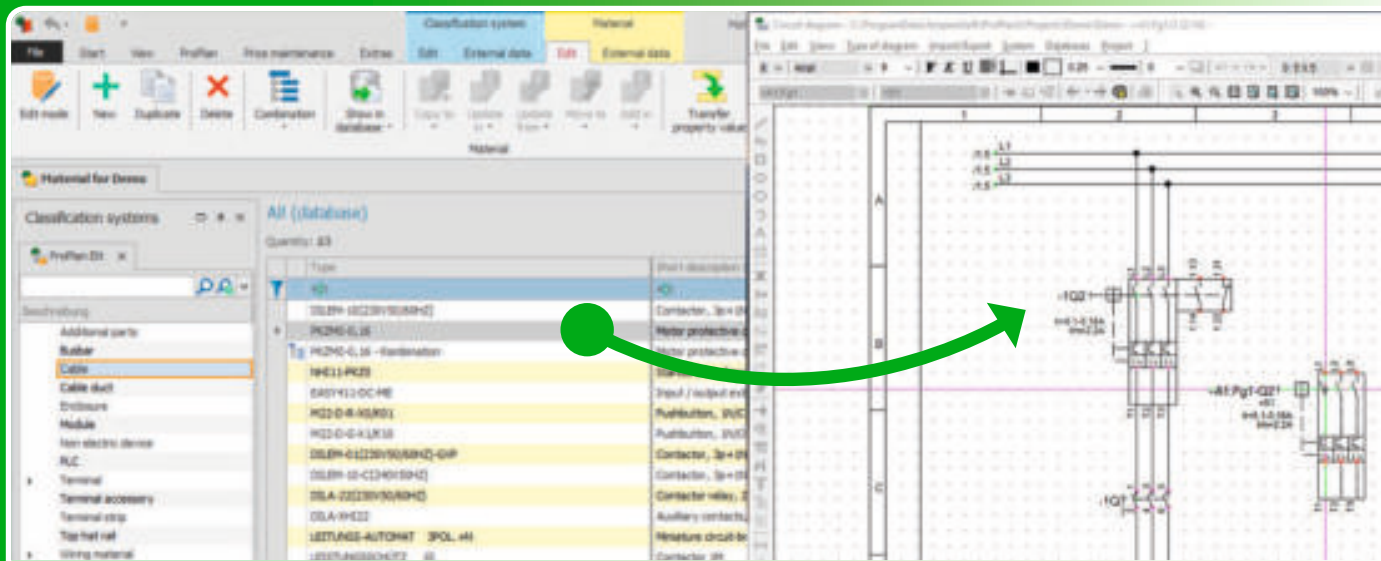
Classification system | Material

File | Start | View | ProFlan | Price maintenance | Extras | Edit | External data | Edit | External data

Edit mode | New | Duplicate | Delete | Combination | Show in database | Copy to | Update | Update | Move to | Add in | Transfer property values

Material

Material for Demo

Classification systems

ProFlan Eit

Beschreibung

Additional parts
Busbar
Cable
Cable duct
Enclosure
Module
Non electric device
PLC
Terminal
Terminal accessory
Terminal strip
Top hat rail
Wiring material

All (database)

Quantity: 83

| Type | Part description |
|---|---|
| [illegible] | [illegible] |
| DILEM-10(230V50/60HZ) | Contactor, 3p+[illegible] |
| PKZM0-0,16 | Motor protective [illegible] |
| PKZM0-0,16 -Kombination | Motor protective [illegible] |
| NHI11-PKZ0 | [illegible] |
| EASY412-DC-ME | Input / output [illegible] |
| M22-D-R-X0/K01 | Pushbutton, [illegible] |
| M22-D-G-X1/K10 | Pushbutton, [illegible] |
| DILEM-01(230V50/60HZ)-GVP | Contactor, 3p+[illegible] |
| DILEM-10-C(24V50HZ) | Contactor, 3p+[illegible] |
| DILA-22(230V50/60HZ) | Contactor relay, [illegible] |
| DILA-XHI22 | Auxiliary contacts, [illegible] |
| LEITUNGS-AUTOMAT 3POL. +N | Miniature circuit-br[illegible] |
| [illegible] | Contactor, 3P |

Circuit diagram - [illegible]

File | Edit | View | Type of diagram | Import/Export | System | Database | Project

1 | 2 | 3

A | B | C

L1 | L2 | L3

-1Q2 | -A1:Pg1-Q2 | -1Q1